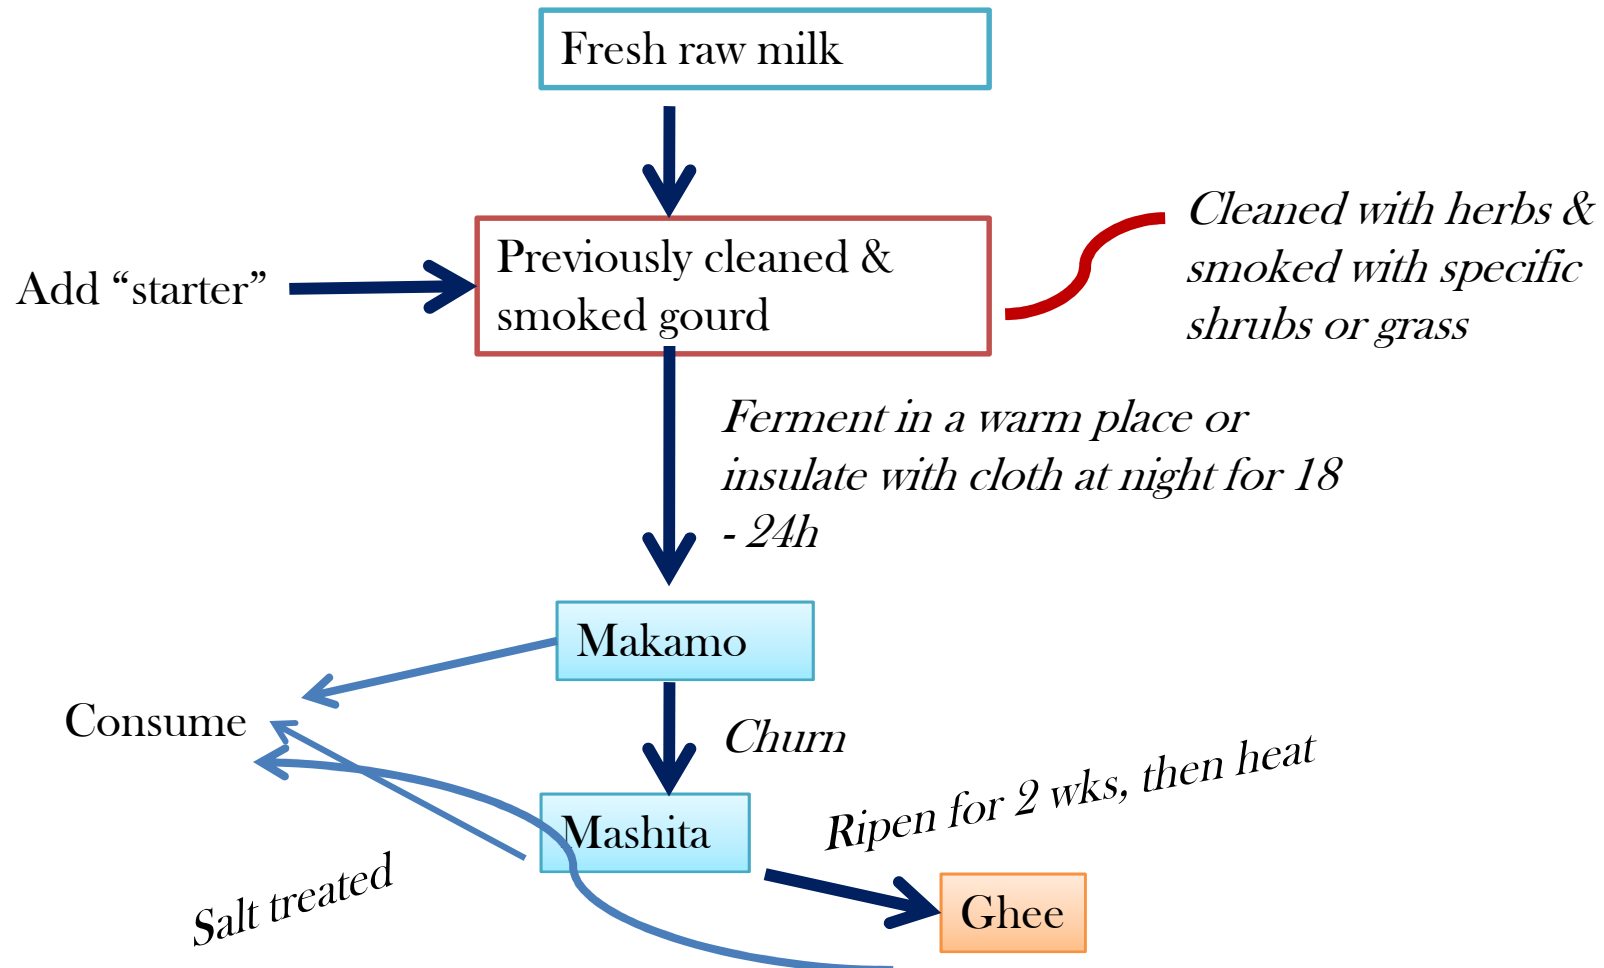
Fresh raw milk

Add “starter”

Previously cleaned & smoked gourd

Cleaned with herbs & smoked with specific shrubs or grass

Ferment in a warm place or insulate with cloth at night for 18 - 24h

Makamo

Consume

Churn

Mashita

Ripen for 2 wks, then heat

Salt treated

Ghee